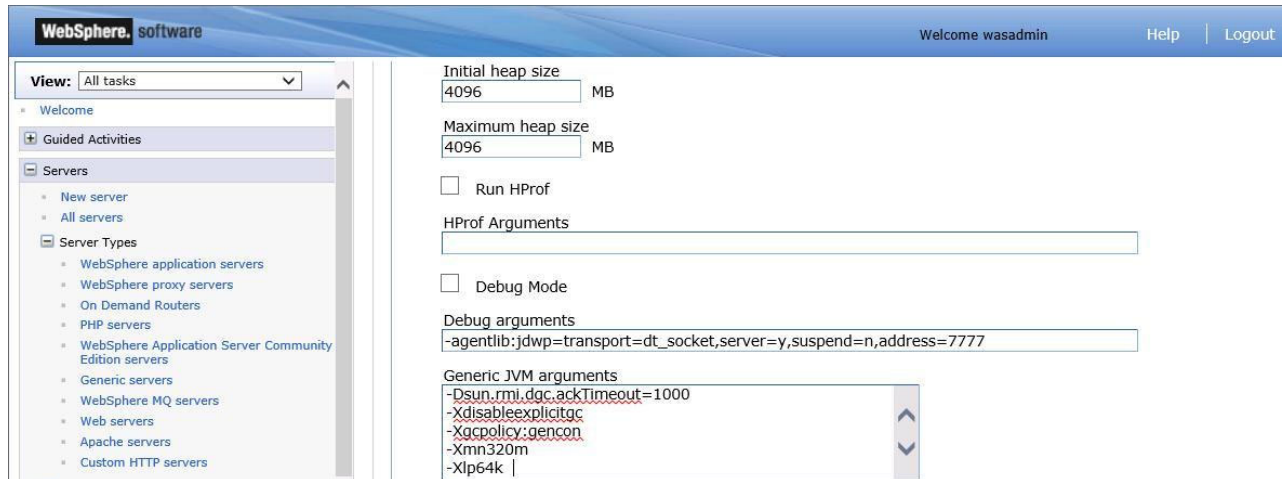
WebSphere. software

Welcome wasadmin

Help | Logout

View: All tasks

Welcome

Guided Activities

Servers

New server

All servers

Server Types

WebSphere application servers

WebSphere proxy servers

On Demand Routers

PHP servers

WebSphere Application Server Community Edition servers

Generic servers

WebSphere MQ servers

Web servers

Apache servers

Custom HTTP servers

Initial heap size
4096 MB

Maximum heap size
4096 MB

Run HProf

HProf Arguments

Debug Mode

Debug arguments
-agentlib:jdwp=transport=dt_socket,server=y,suspend=n,address=7777

Generic JVM arguments
-Dsun.rmi.dgc.ackTimeout=1000
-Xdisableexplicitgc
-Xgcpolicy:gencon
-Xmn320m
-Xlp64k